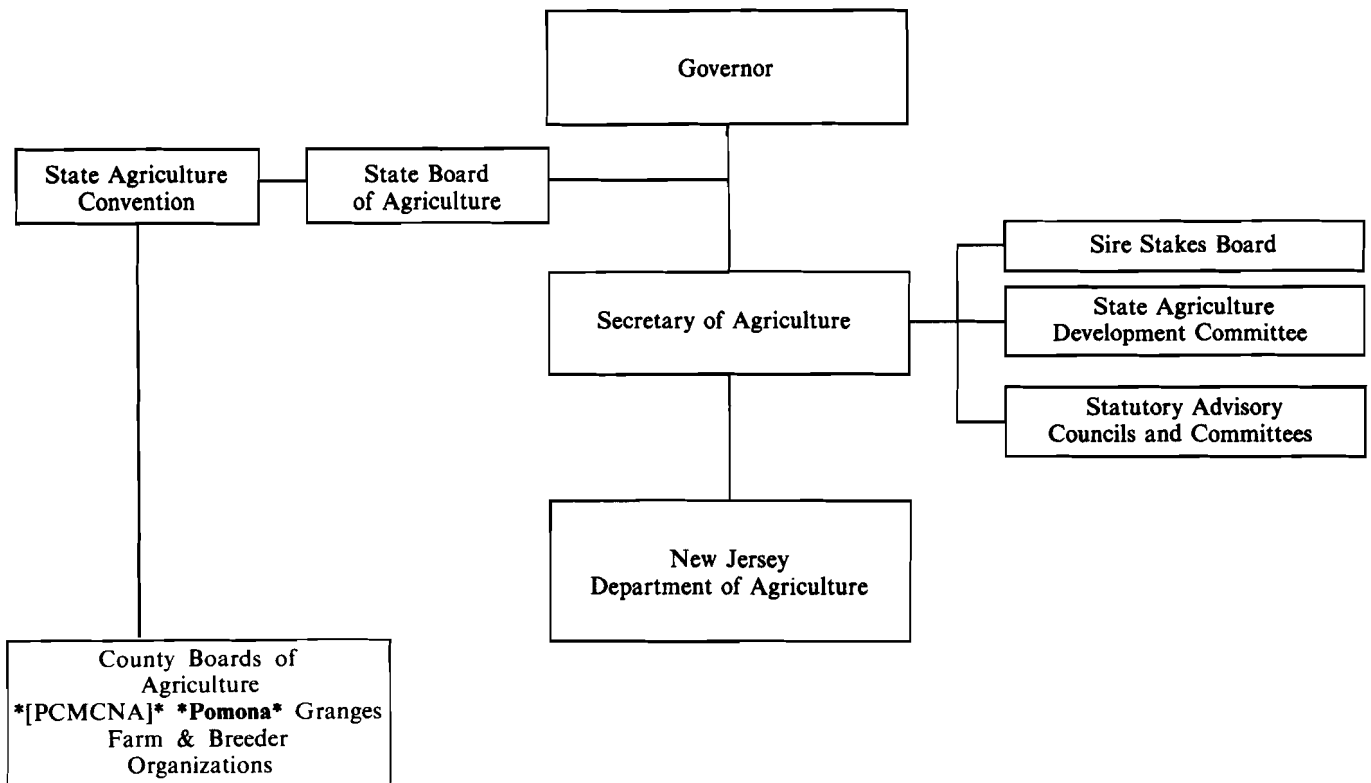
Governor

State Agriculture Convention

State Board of Agriculture

Sire Stakes Board

Secretary of Agriculture

State Agriculture Development Committee

Statutory Advisory Councils and Committees

New Jersey Department of Agriculture

County Boards of Agriculture
*[PCMCNA]* ***Pomona*** Granges
Farm & Breeder Organizations